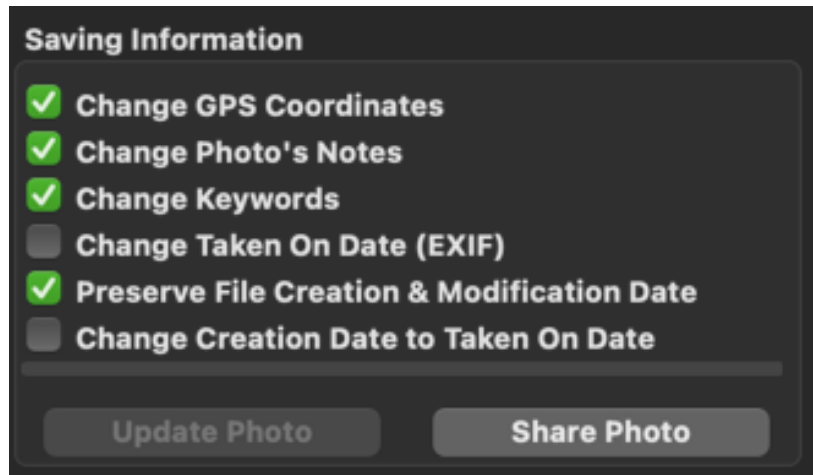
Saving Information

Change GPS Coordinates
Change Photo's Notes
Change Keywords
Change Taken On Date (EXIF)
Preserve File Creation & Modification Date
Change Creation Date to Taken On Date

Update Photo
Share Photo